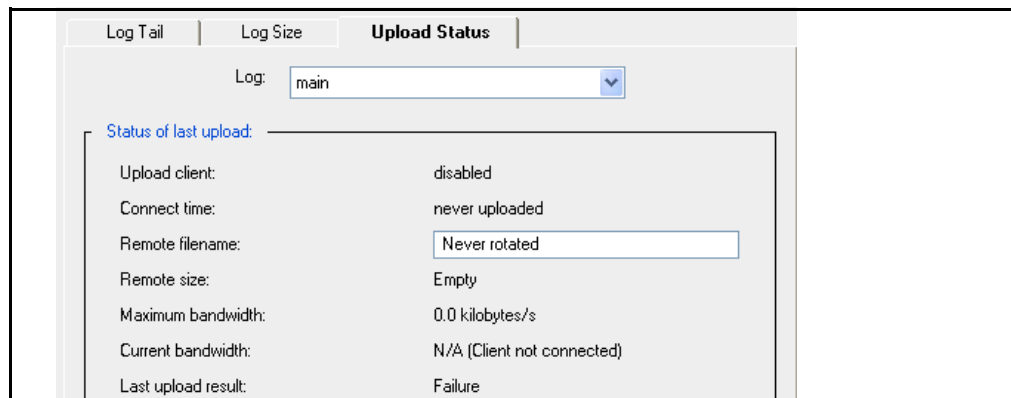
Log Tail | Log Size | Upload Status

Log: main

Status of last upload:

| | |
|---|---|
| Upload client: | disabled |
| Connect time: | never uploaded |
| Remote filename: | Never rotated |
| Remote size: | Empty |
| Maximum bandwidth: | 0.0 kilobytes/s |
| Current bandwidth: | N/A (Client not connected) |
| Last upload result: | Failure |